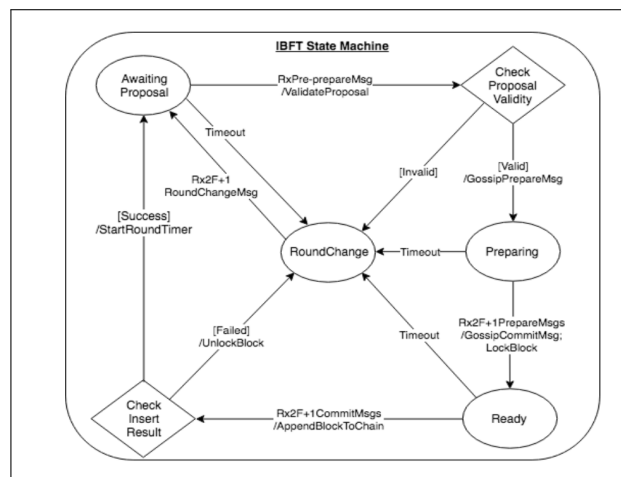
IBFT State Machine

Awaiting Proposal

RxPre-prepareMsg /ValidateProposal

Check Proposal Validity

Timeout

Rx2F+1 RoundChangeMsg

[Invalid]

[Valid] /GossipPrepareMsg

[Success] /StartRoundTimer

RoundChange

Timeout

Preparing

[Failed] /UnlockBlock

Timeout

Rx2F+1PrepareMsgs /GossipCommitMsg; LockBlock

Check Insert Result

Rx2F+1CommitMsgs /AppendBlockToChain

Ready